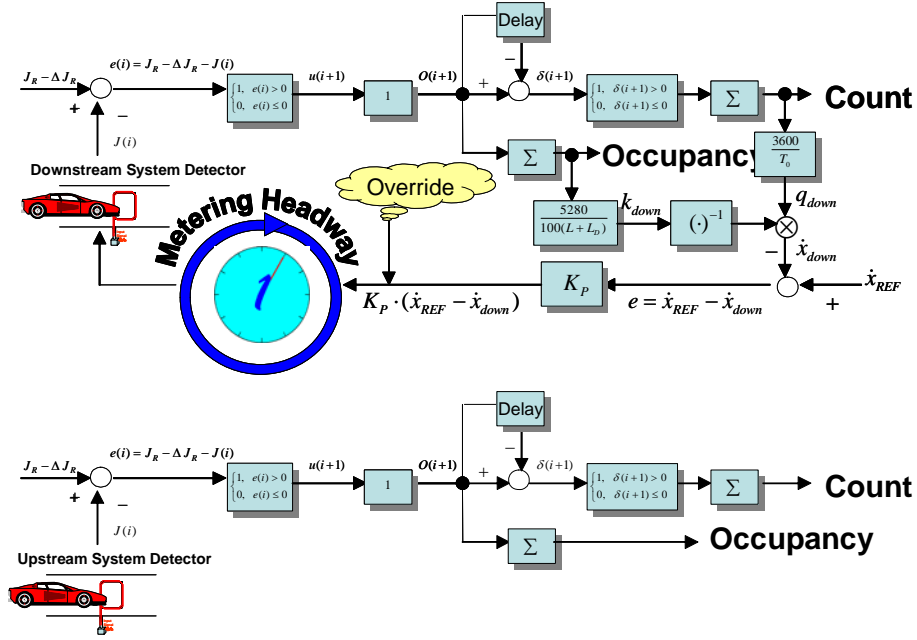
Delay

$J_R - \Delta J_R$

$e(i) = J_R - \Delta J_R - J(i)$

+

−

$J(i)$

$\begin{cases} 1, & e(i) > 0 \\ 0, & e(i) \le 0 \end{cases}$

$u(i+1)$

1

$O(i+1)$

+

−

$\delta(i+1)$

$\begin{cases} 1, & \delta(i+1) > 0 \\ 0, & \delta(i+1) \le 0 \end{cases}$

$\Sigma$

Count

Downstream System Detector

$\Sigma$

Occupancy

$\frac{3600}{T_0}$

Override

Metering Headway

$\frac{5280}{100(L+L_D)}$

$k_{down}$

$(\cdot)^{-1}$

$q_{down}$

−

$\dot{x}_{down}$

$K_P$

$\dot{x}_{REF}$

$K_P \cdot (\dot{x}_{REF} - \dot{x}_{down})$

$e = \dot{x}_{REF} - \dot{x}_{down}$

+

Delay

$J_R - \Delta J_R$

$e(i) = J_R - \Delta J_R - J(i)$

+

−

$J(i)$

$\begin{cases} 1, & e(i) > 0 \\ 0, & e(i) \le 0 \end{cases}$

$u(i+1)$

1

$O(i+1)$

+

−

$\delta(i+1)$

$\begin{cases} 1, & \delta(i+1) > 0 \\ 0, & \delta(i+1) \le 0 \end{cases}$

$\Sigma$

Count

Upstream System Detector

$\Sigma$

Occupancy